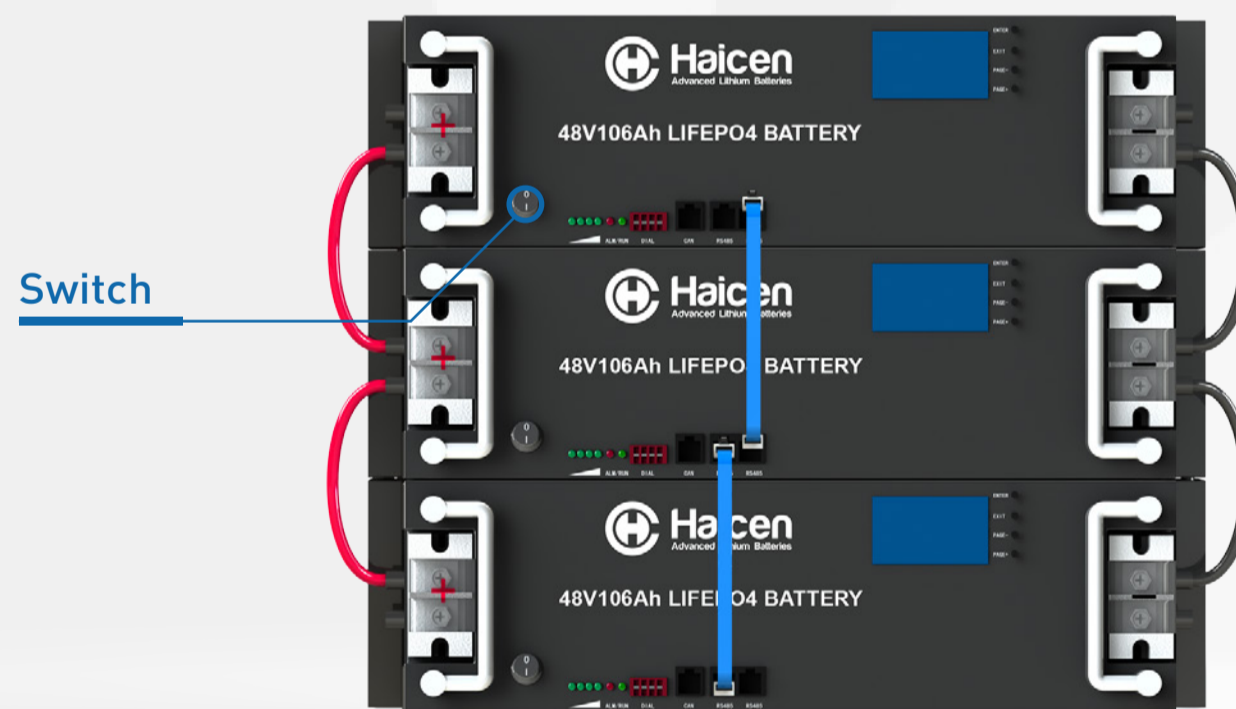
Switch

Haicen
Advanced Lithium Batteries
48V106Ah LIFEPO4 BATTERY
ENTER
EXIT
PAGE-
PAGE+
ALM/RUN DIAL CAN RS485 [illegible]

Haicen
Advanced Lithium Batteries
48V106Ah LIFEPO4 BATTERY
ENTER
EXIT
PAGE-
PAGE+
ALM/RUN DIAL CAN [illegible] RS485

Haicen
Advanced Lithium Batteries
48V106Ah LIFEPO4 BATTERY
ENTER
EXIT
PAGE-
PAGE+
ALM/RUN DIAL CAN RS485 RS485